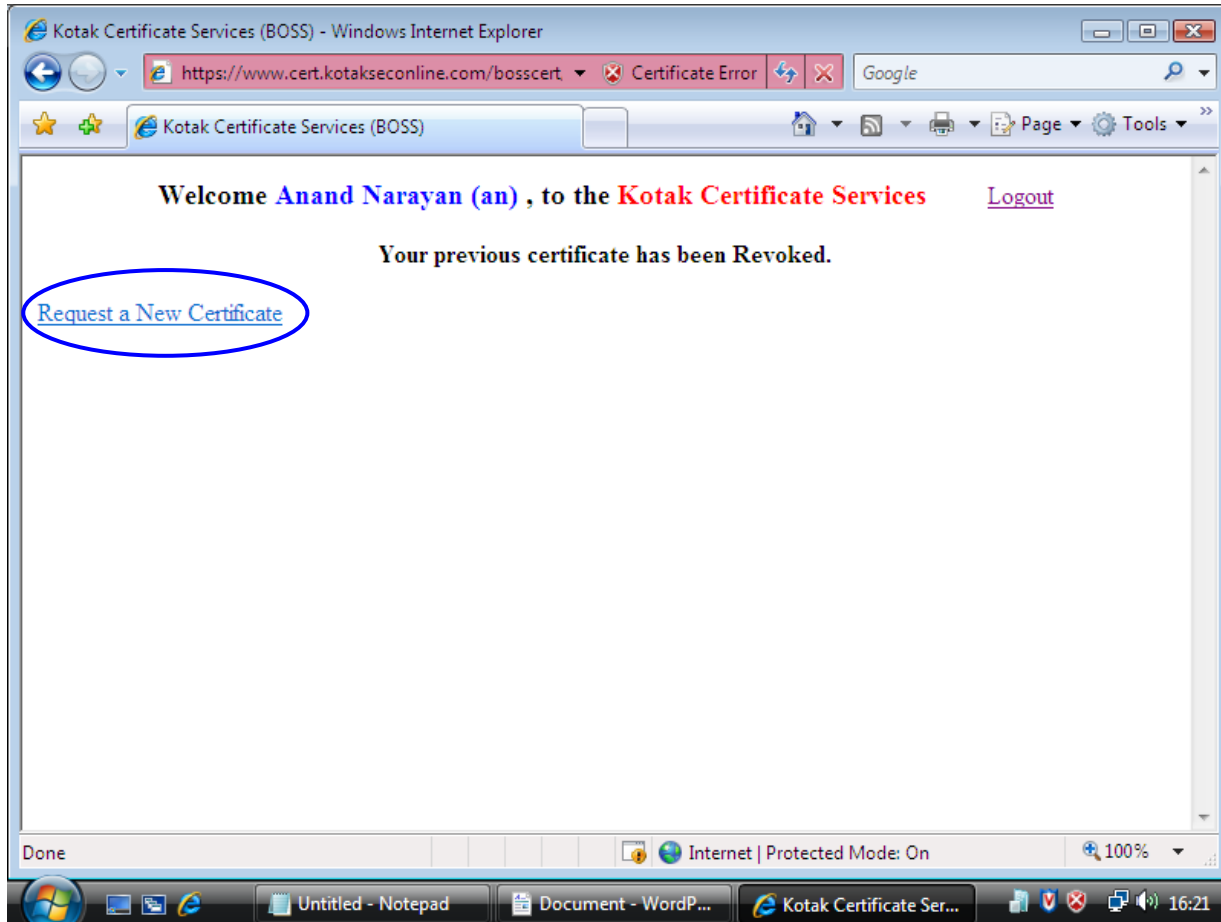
Kotak Certificate Services (BOSS) - Windows Internet Explorer

https://www.cert.kotakseconline.com/bosscert

Certificate Error

Google

Kotak Certificate Services (BOSS)

Page

Tools

Welcome Anand Narayan (an) , to the Kotak Certificate Services

Logout

Your previous certificate has been Revoked.

Request a New Certificate

Done

Internet | Protected Mode: On

100%

Untitled - Notepad

Document - WordP...

Kotak Certificate Ser...

16:21